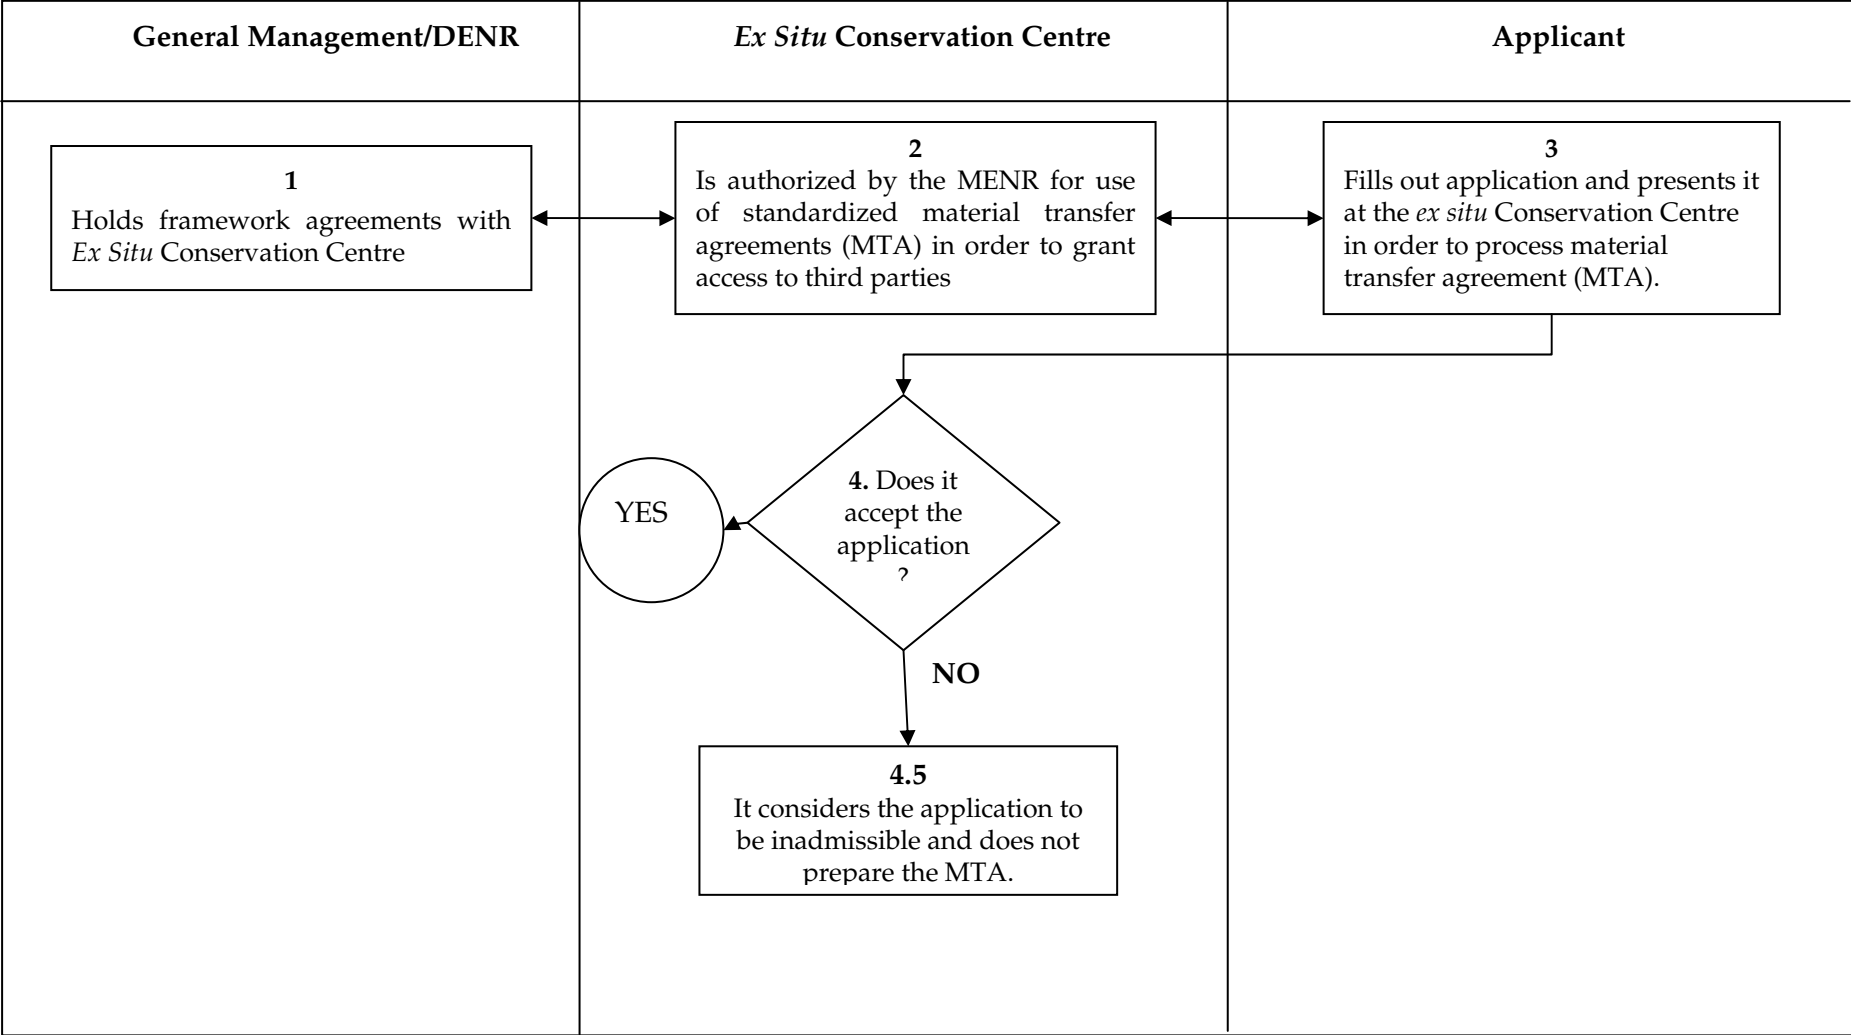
General Management/DENR

Ex Situ Conservation Centre

Applicant

1
Holds framework agreements with Ex Situ Conservation Centre

2
Is authorized by the MENR for use of standardized material transfer agreements (MTA) in order to grant access to third parties

3
Fills out application and presents it at the ex situ Conservation Centre in order to process material transfer agreement (MTA).

4. Does it accept the application ?

YES

NO

4.5
It considers the application to be inadmissible and does not prepare the MTA.